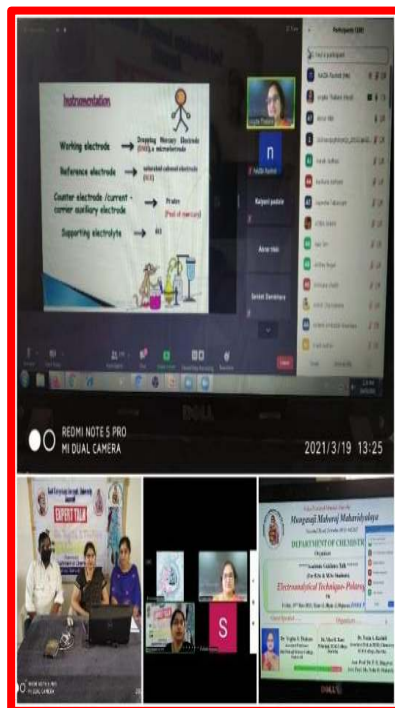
Instrumentation

Working electrode → Dropping Mercury Electrode (DME) a microelectrode

Reference electrode → saturated calomel electrode (SCE)

Counter electrode /current-carrier auxiliary electrode → Probe (Pool of mercury)

Supporting electrolyte → KCl

Participants (30)

n

Kalpani pawale

Aarav rane

Sanket Sonawane

REDMI NOTE 5 PRO
MI DUAL CAMERA

2021/3/19 13:25

EXPERT TALK

S

Manoparaji Mahavaj Mahavidyalaya

DEPARTMENT OF CHEMISTRY

Electroanalytical Technique-Polarog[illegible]

DELL